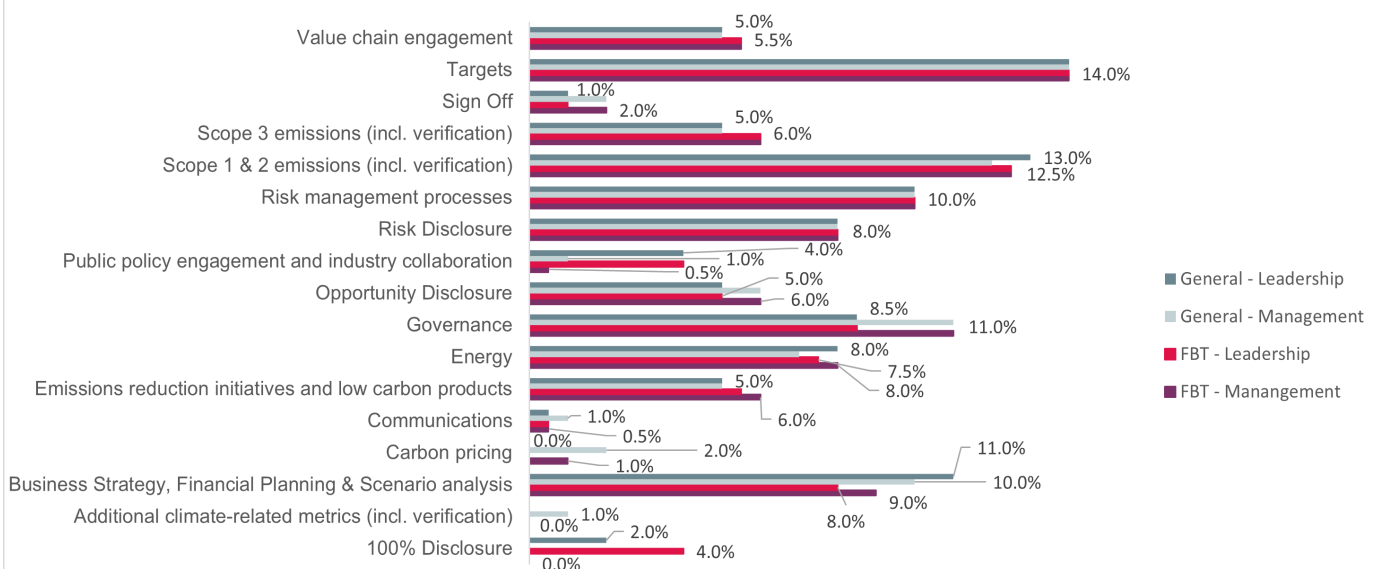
Value chain engagement
5.0%
5.5%
Targets
14.0%
Sign Off
1.0%
2.0%
Scope 3 emissions (incl. verification)
5.0%
6.0%
Scope 1 & 2 emissions (incl. verification)
13.0%
12.5%
Risk management processes
10.0%
Risk Disclosure
8.0%
Public policy engagement and industry collaboration
4.0%
1.0%
0.5%
Opportunity Disclosure
5.0%
6.0%
Governance
8.5%
11.0%
Energy
8.0%
7.5%
8.0%
Emissions reduction initiatives and low carbon products
5.0%
6.0%
Communications
1.0%
0.5%
0.0%
Carbon pricing
2.0%
1.0%
Business Strategy, Financial Planning & Scenario analysis
11.0%
10.0%
9.0%
8.0%
Additional climate-related metrics (incl. verification)
1.0%
0.0%
100% Disclosure
2.0%
4.0%
0.0%

General - Leadership
General - Management
FBT - Leadership
FBT - Manangement